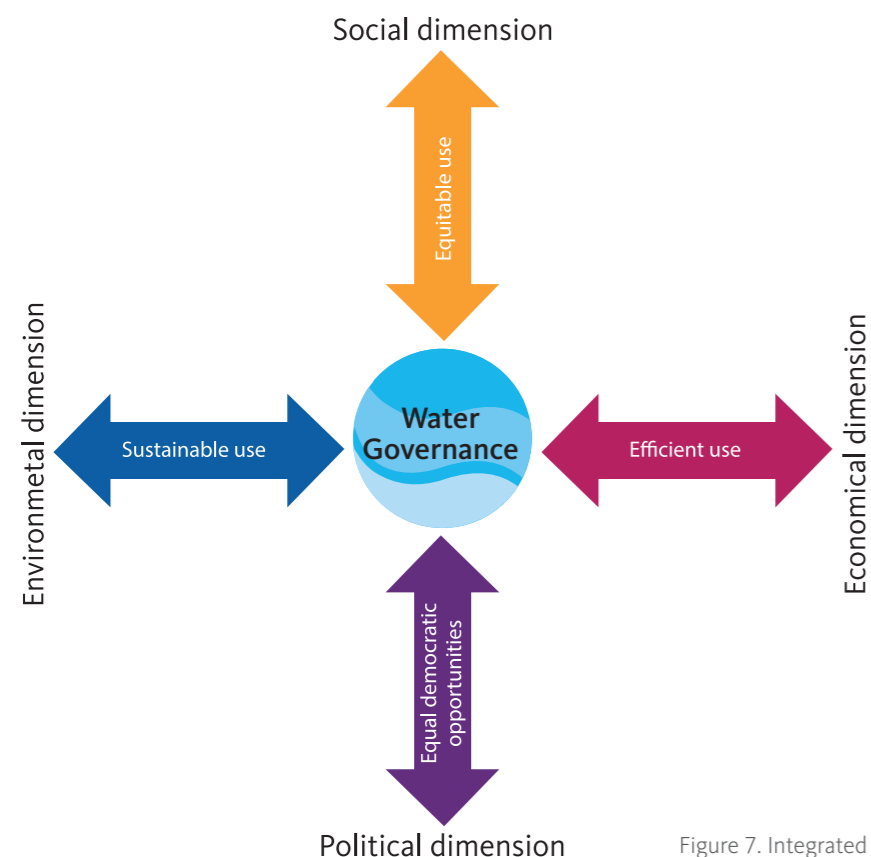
Social dimension

Equitable use

Environmetal dimension

Sustainable use

Water Governance

Efficient use

Economical dimension

Equal democratic opportunities

Political dimension

Figure 7. Integrated